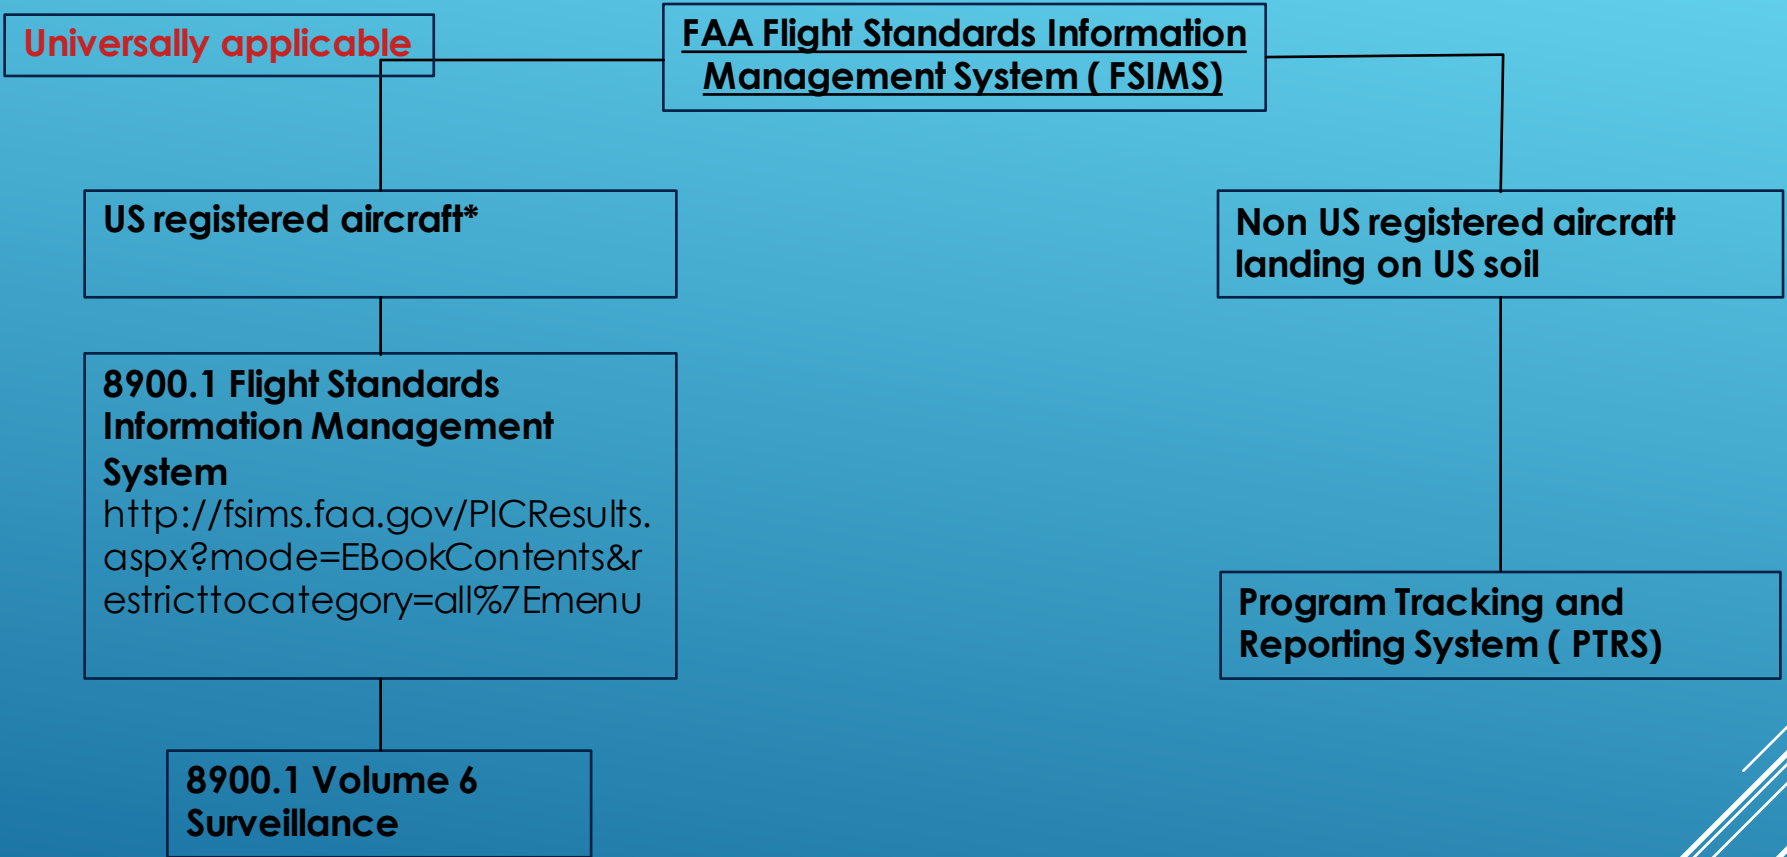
Universally applicable

FAA Flight Standards Information Management System ( FSIMS)

US registered aircraft*

Non US registered aircraft landing on US soil

8900.1 Flight Standards Information Management System http://fsims.faa.gov/PICResults.aspx?mode=EBookContents&restricttocategory=all%7Emenu

Program Tracking and Reporting System ( PTRS)

8900.1 Volume 6 Surveillance